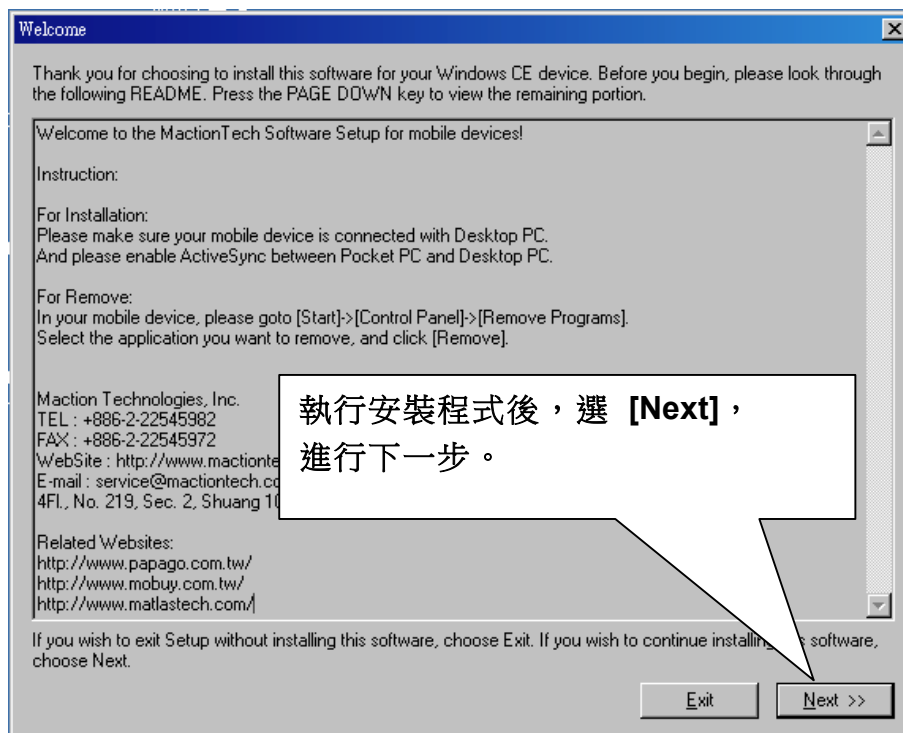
Welcome

Thank you for choosing to install this software for your Windows CE device. Before you begin, please look through the following README. Press the PAGE DOWN key to view the remaining portion.

Welcome to the MactionTech Software Setup for mobile devices!

Instruction:

For Installation:
Please make sure your mobile device is connected with Desktop PC.
And please enable ActiveSync between Pocket PC and Desktop PC.

For Remove:
In your mobile device, please goto [Start]->[Control Panel]->[Remove Programs].
Select the application you want to remove, and click [Remove].

Maction Technologies, Inc.
TEL : +886-2-22545982
FAX : +886-2-22545972
WebSite : http://www.mactionte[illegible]
E-mail : service@mactiontech.c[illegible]
4Fl., No. 219, Sec. 2, Shuang 1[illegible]

Related Websites:
http://www.papago.com.tw/
http://www.mobuy.com.tw/
http://www.matlastech.com/

執行安裝程式後，選 [Next]，
進行下一步。

If you wish to exit Setup without installing this software, choose Exit. If you wish to continue installing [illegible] software, choose Next.

Exit

Next >>